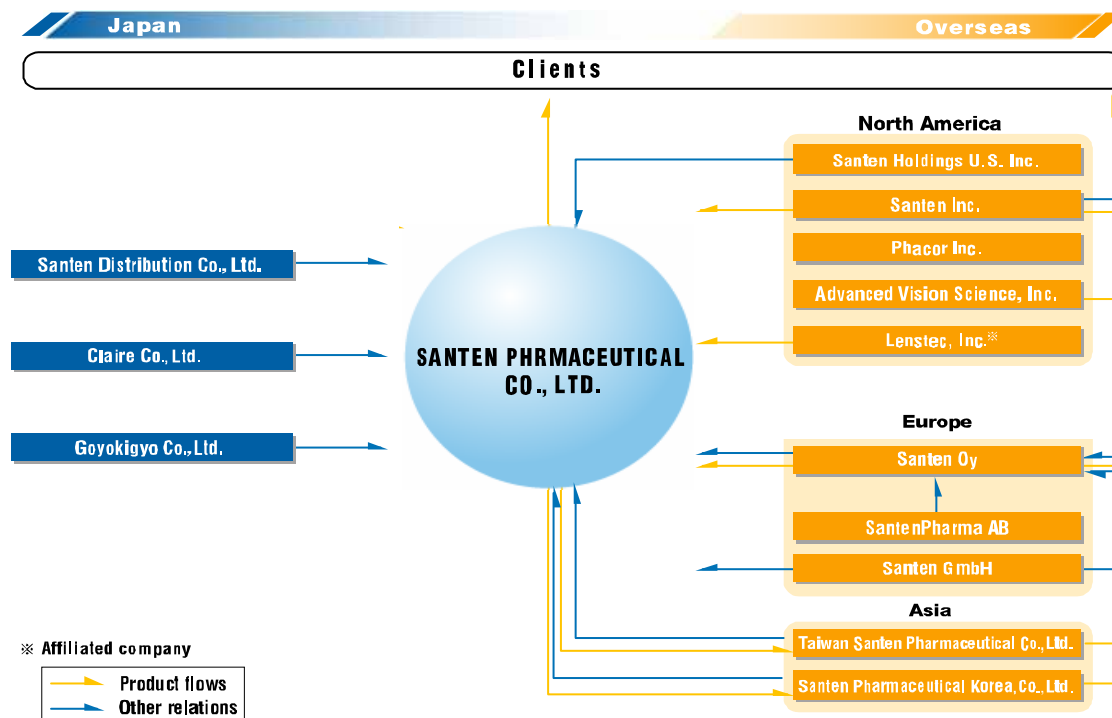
Japan

Overseas

Clients

North America

Santen Holdings U.S. Inc.

Santen Inc.

Phacor Inc.

Advanced Vision Science, Inc.

Lenstec, Inc.※

Santen Distribution Co., Ltd.

Claire Co., Ltd.

Goyokigyo Co., Ltd.

SANTEN PHRMACEUTICAL CO., LTD.

Europe

Santen Oy

SantenPharma AB

Santen GmbH

Asia

Taiwan Santen Pharmaceutical Co., Ltd.

Santen Pharmaceutical Korea, Co., Ltd.

※ Affiliated company

Product flows

Other relations